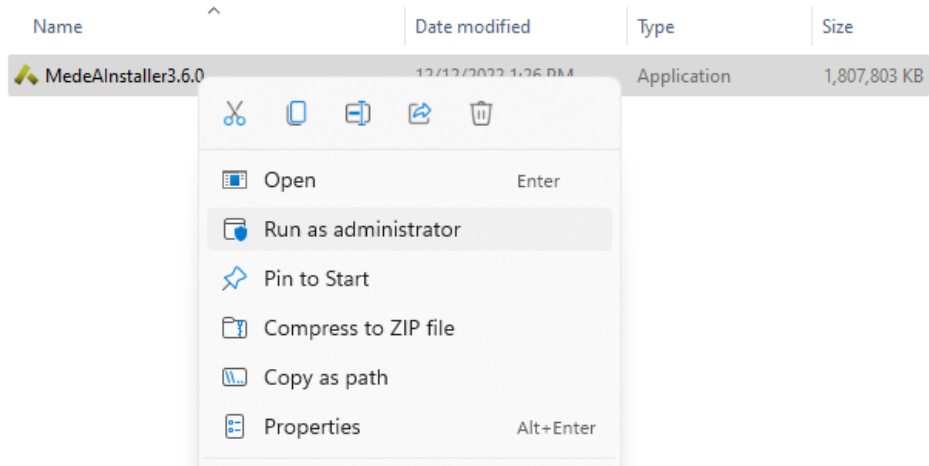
Name | Date modified | Type | Size

MedeAInstaller3.6.0 | 12/12/2022 1:26 PM | Application | 1,807,803 KB

Open Enter
Run as administrator
Pin to Start
Compress to ZIP file
Copy as path
Properties Alt+Enter